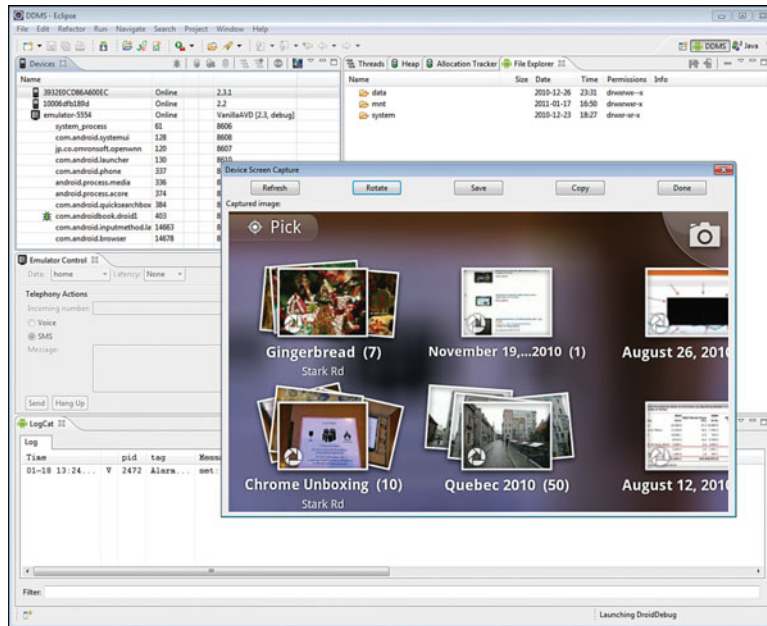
DDMS - Eclipse

File Edit Refactor Run Navigate Search Project Window Help

DDMS Java

Devices

Name

| Name | | |
|---|---|---|
| 393200C086A800EC | Online | 2.3.1 |
| 10006dfb189d | Online | 2.2 |
| emulator-5554 | Online | VanillaAVD [2.3, debug] |
| system_process | 61 | 8606 |
| com.android.systemui | 128 | 8608 |
| jp.co.omronsoft.openwnn | 120 | 8607 |
| com.android.launcher | 130 | 8610 |
| com.android.phone | 337 | 8 |
| android.process.media | 336 | 8 |
| android.process.acore | 374 | 8 |
| com.android.quicksearchbox | 384 | 8 |
| com.androidbook.droid1 | 403 | 8 |
| com.android.inputmethod.la | 14663 | 8 |
| com.android.browser | 14678 | 8 |

Threads Heap Allocation Tracker File Explorer

| Name | Size | Date | Time | Permissions | Info |
|---|---|---|---|---|---|
| data | | 2010-12-26 | 23:31 | drwxrwx--x | |
| mnt | | 2011-01-17 | 16:50 | drwxrwxr-x | |
| system | | 2010-12-23 | 18:27 | drwxr-xr-x | |

Emulator Control

Data: home Latency: None

Telephony Actions

Incoming number:

Voice

SMS

Message:

Send Hang Up

LogCat

Log

| Time | | pid | tag | Messa |
|---|---|---|---|---|
| 01-18 13:24... | V | 2472 | Alarm... | set: |

Filter:

Launching DroidDebug

Device Screen Capture

Refresh Rotate Save Copy Done

Captured image:

Pick

Gingerbread (7)
Stark Rd

November 19,...2010 (1)

August 26, 2010

Chrome Unboxing (10)
Stark Rd

Quebec 2010 (50)

August 12, 2010